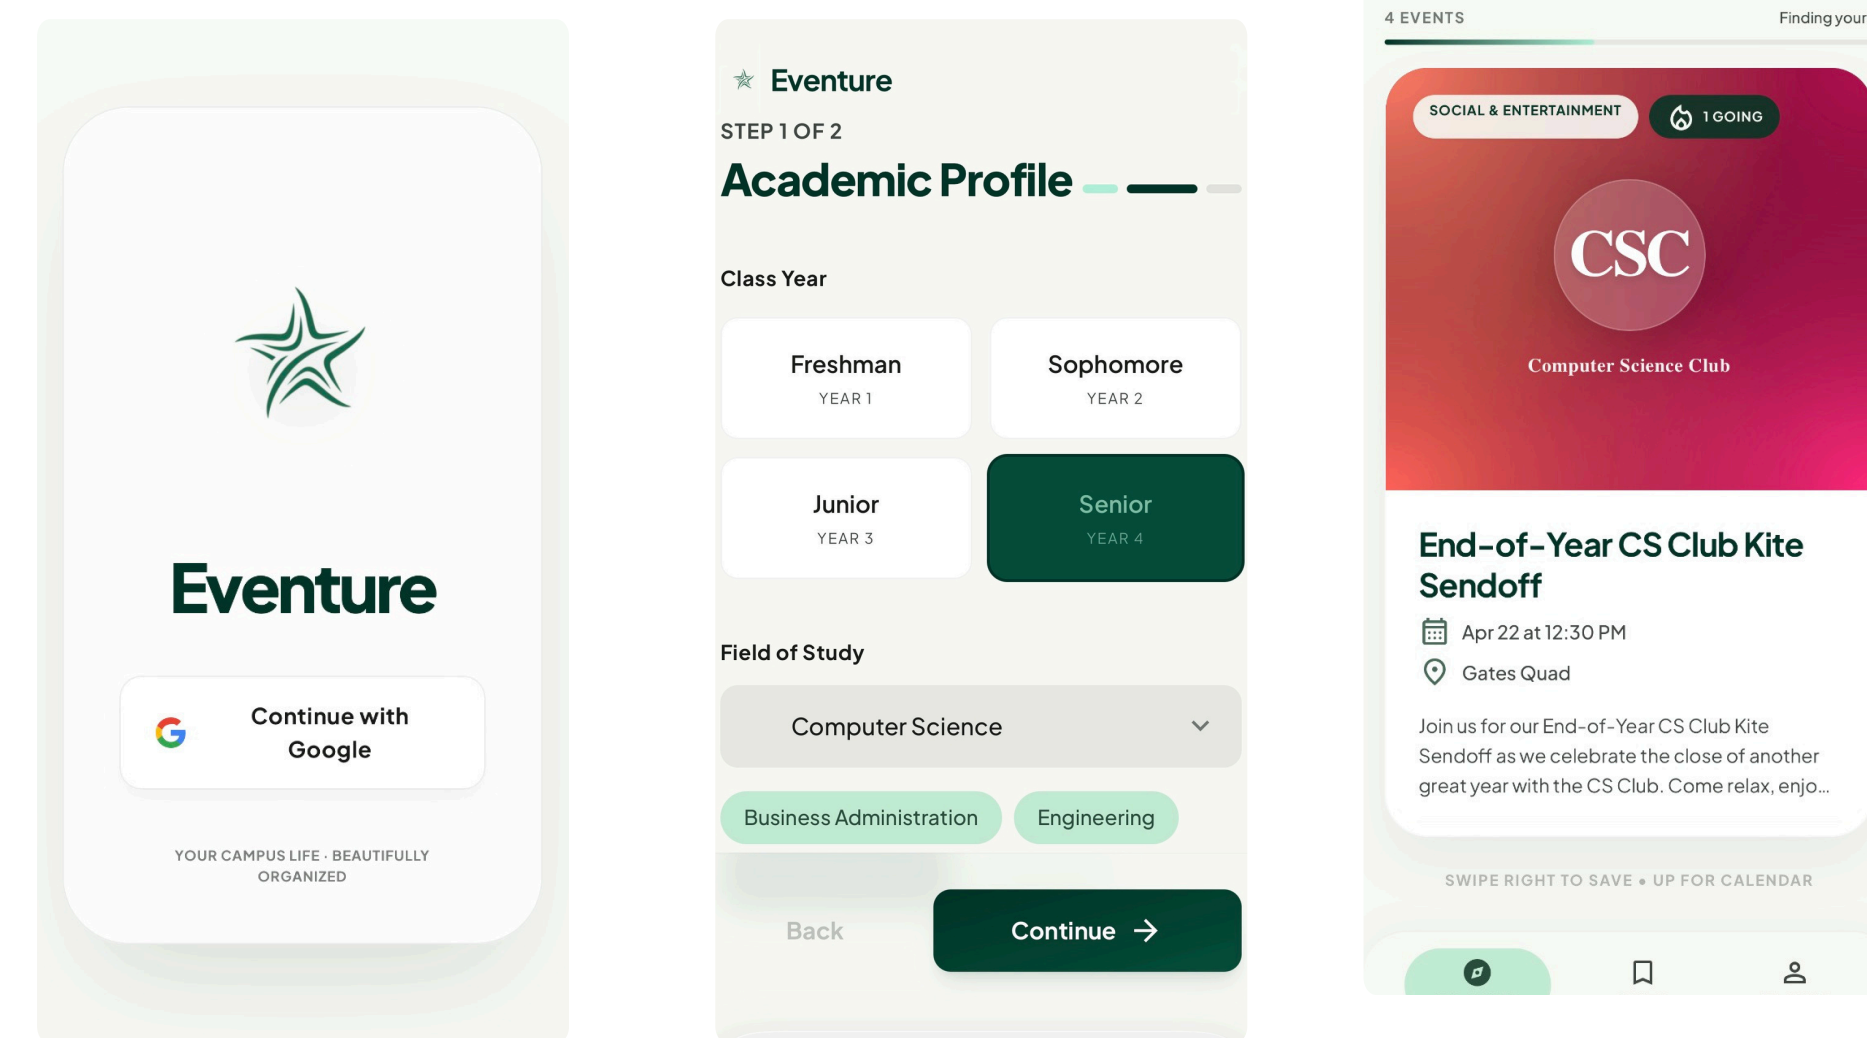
Eventure

Continue with Google

YOUR CAMPUS LIFE · BEAUTIFULLY ORGANIZED

Eventure

STEP 1 OF 2

Academic Profile

Class Year

Freshman
YEAR 1

Sophomore
YEAR 2

Junior
YEAR 3

Senior
YEAR 4

Field of Study

Computer Science

Business Administration

Engineering

Back

Continue

4 EVENTS

Finding your

SOCIAL & ENTERTAINMENT

1 GOING

CSC

Computer Science Club

End-of-Year CS Club Kite Sendoff

Apr 22 at 12:30 PM

Gates Quad

Join us for our End-of-Year CS Club Kite Sendoff as we celebrate the close of another great year with the CS Club. Come relax, enjo...

SWIPE RIGHT TO SAVE • UP FOR CALENDAR